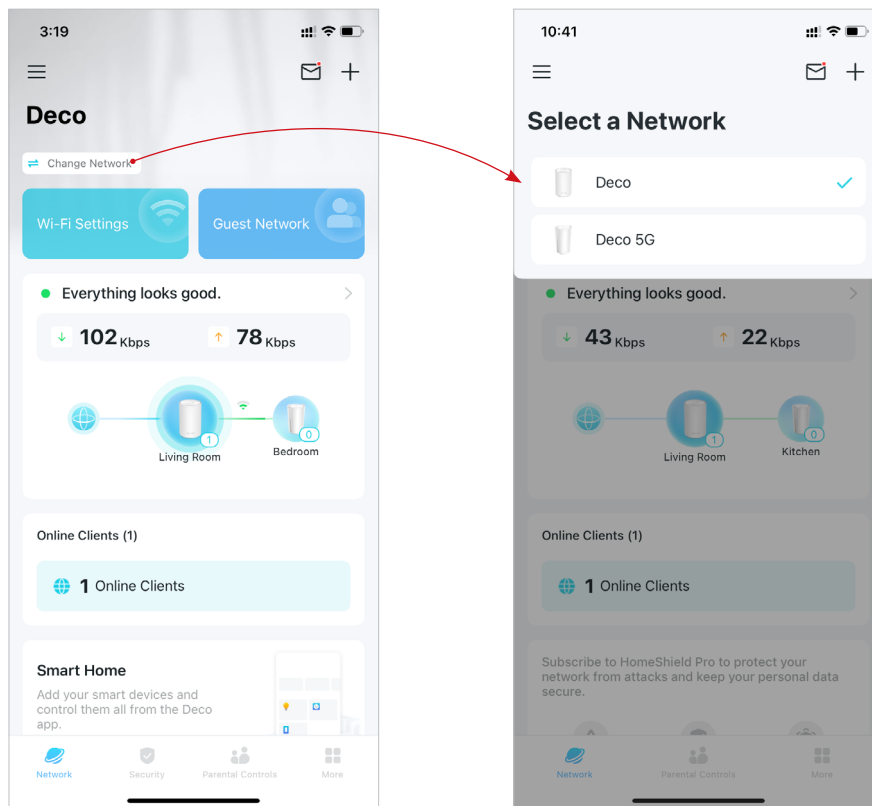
3:19

Deco

Change Network

Wi-Fi Settings

Guest Network

Everything looks good.

102 Kbps

78 Kbps

1
Living Room

0
Bedroom

Online Clients (1)

1 Online Clients

Smart Home

Add your smart devices and control them all from the Deco app.

Network

Security

Parental Controls

More

10:41

Select a Network

Deco

Deco 5G

Everything looks good.

43 Kbps

22 Kbps

1
Living Room

0
Kitchen

Online Clients (1)

1 Online Clients

Subscribe to HomeShield Pro to protect your network from attacks and keep your personal data secure.

Network

Parental Controls

More